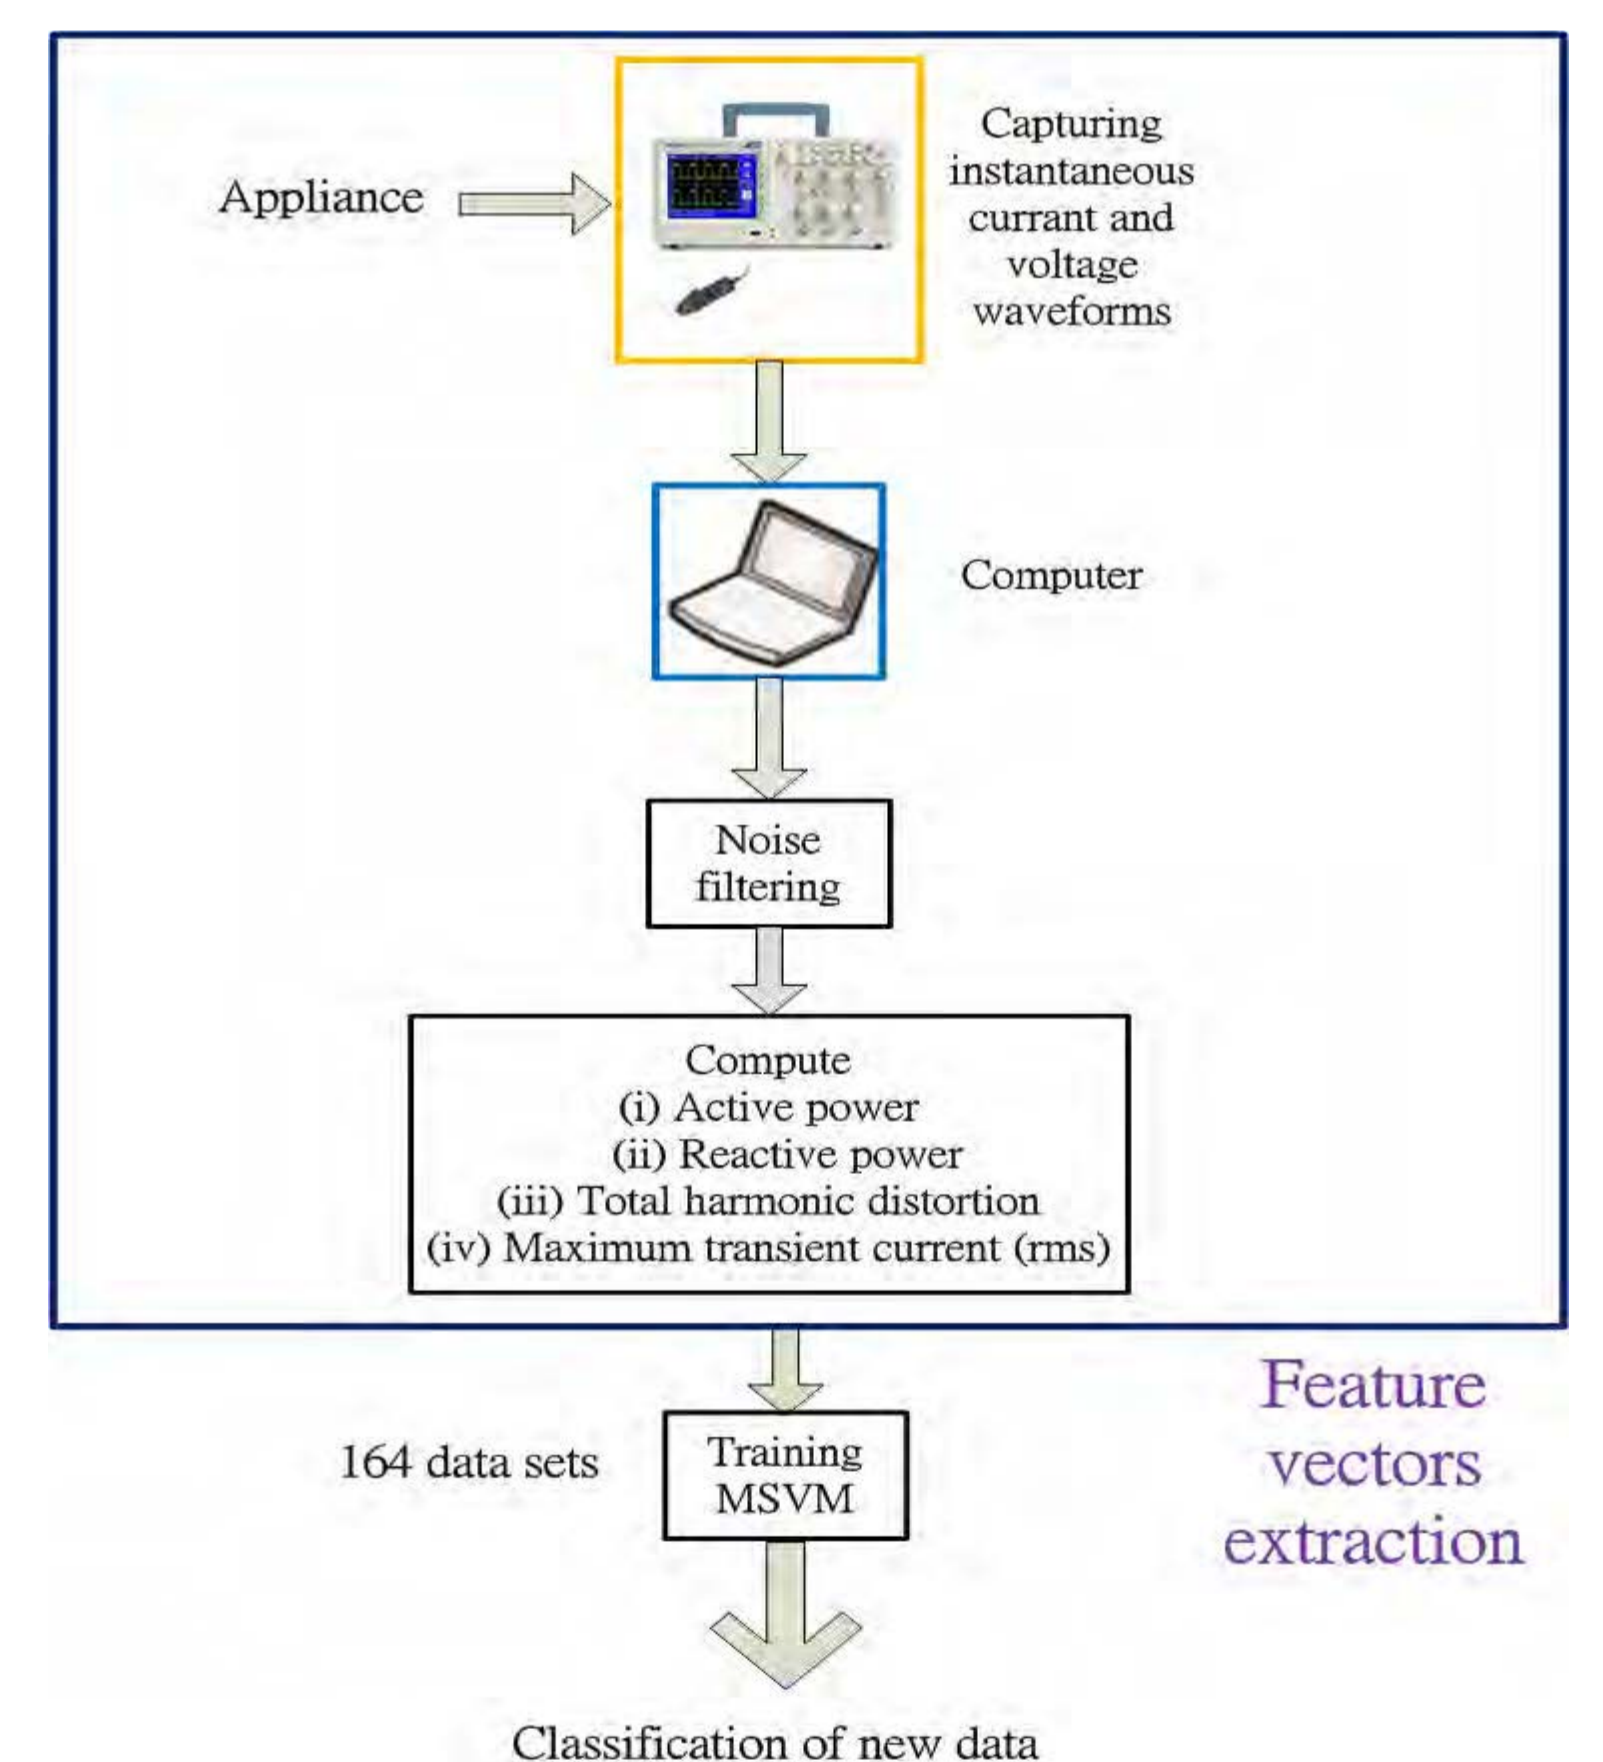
Appliance

Capturing instantaneous currant and voltage waveforms

Computer

Noise filtering

Compute
(i) Active power
(ii) Reactive power
(iii) Total harmonic distortion
(iv) Maximum transient current (rms)

164 data sets

Training MSVM

Feature vectors extraction

Classification of new data